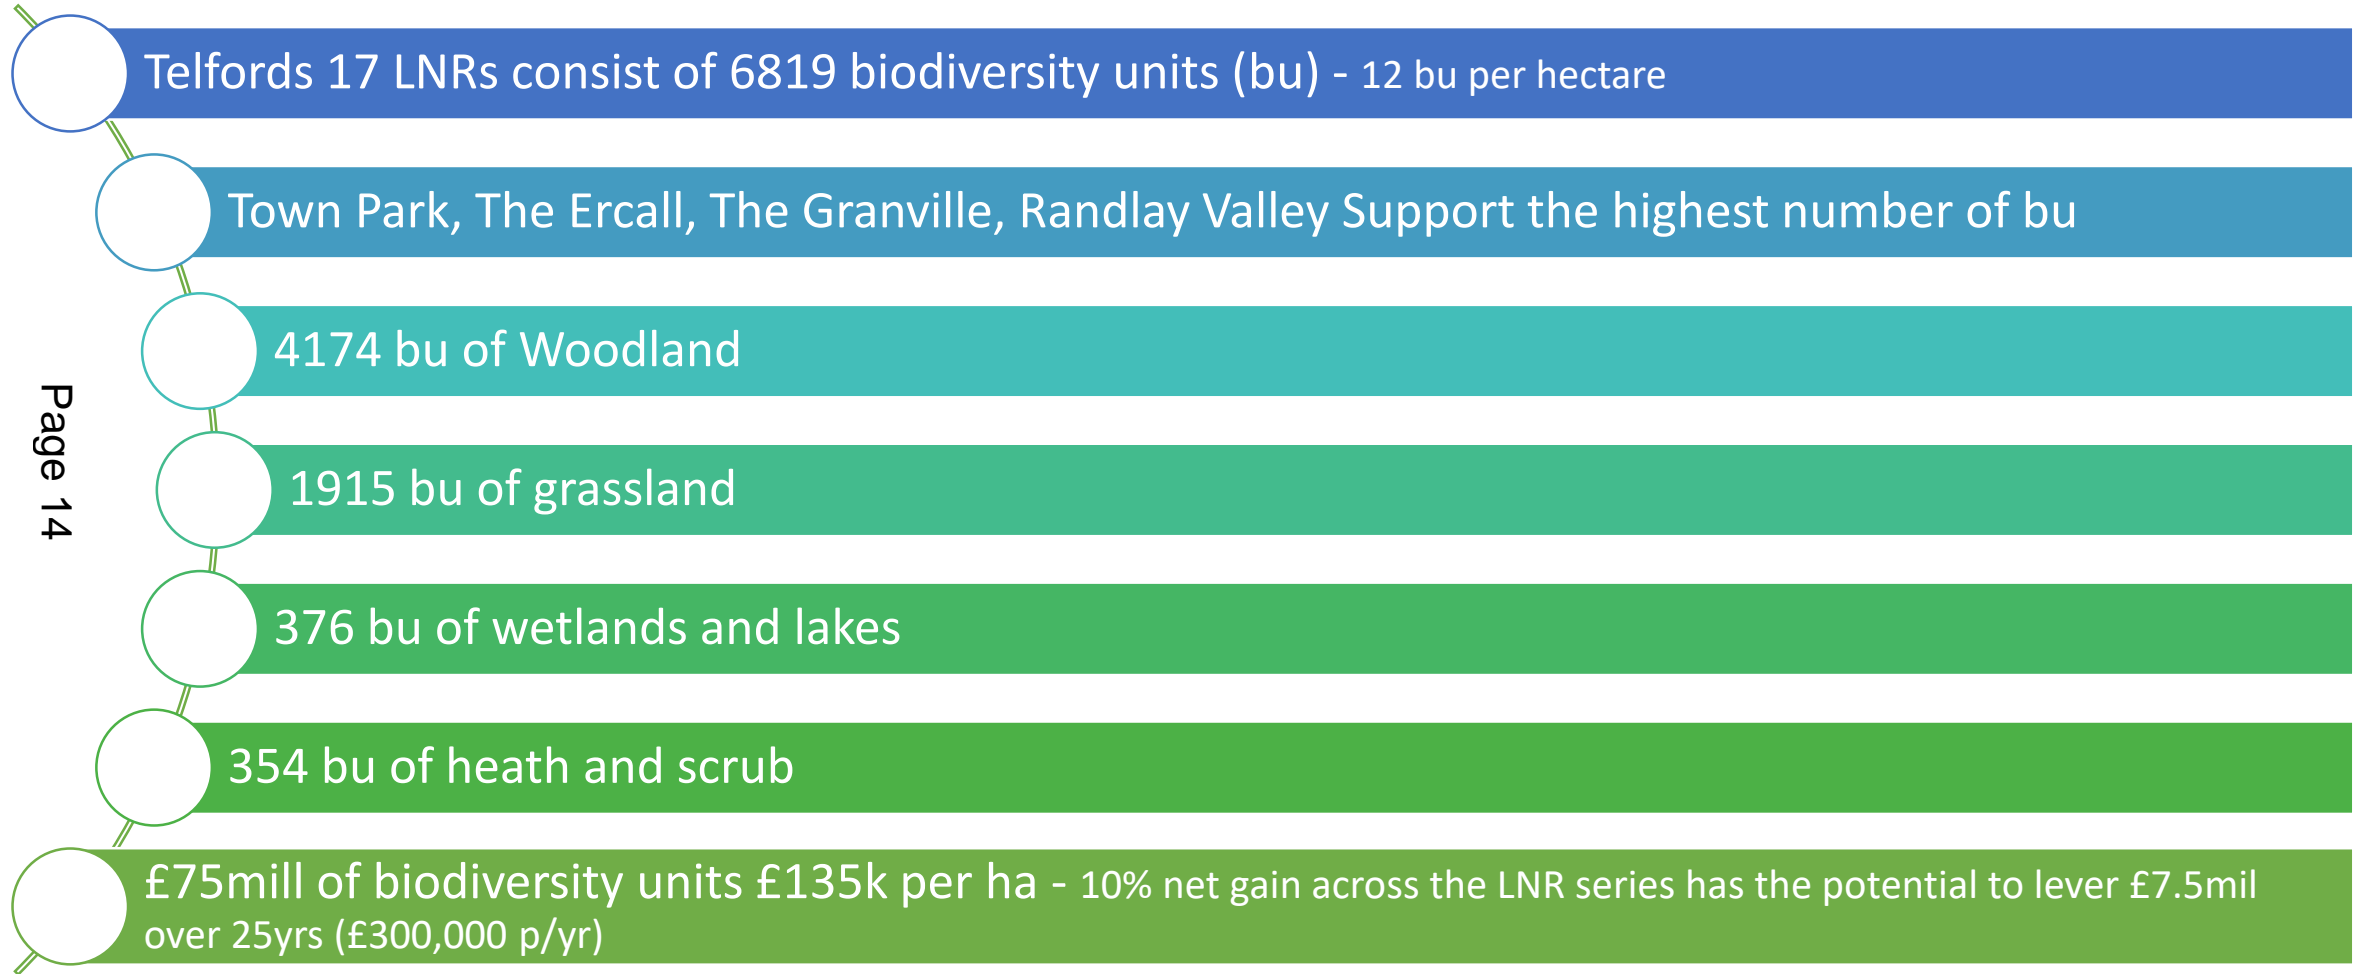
Page 14

Telfords 17 LNRs consist of 6819 biodiversity units (bu) - 12 bu per hectare

Town Park, The Ercall, The Granville, Randlay Valley Support the highest number of bu

4174 bu of Woodland

1915 bu of grassland

376 bu of wetlands and lakes

354 bu of heath and scrub

£75mill of biodiversity units £135k per ha - 10% net gain across the LNR series has the potential to lever £7.5mil over 25yrs (£300,000 p/yr)